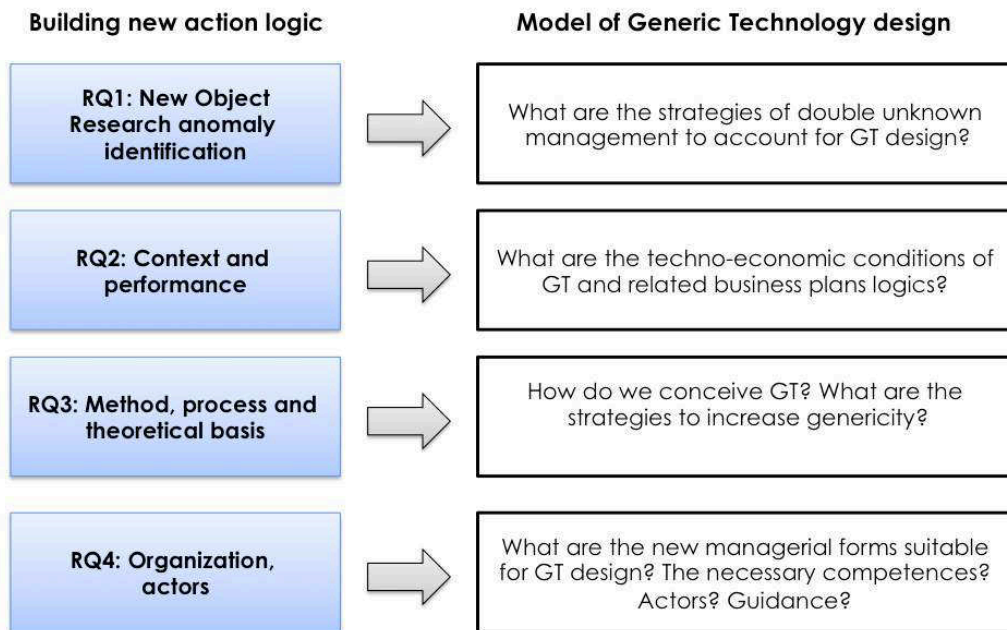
Building new action logic

Model of Generic Technology design

RQ1: New Object Research anomaly identification

What are the strategies of double unknown management to account for GT design?

RQ2: Context and performance

What are the techno-economic conditions of GT and related business plans logics?

RQ3: Method, process and theoretical basis

How do we conceive GT? What are the strategies to increase genericity?

RQ4: Organization, actors

What are the new managerial forms suitable for GT design? The necessary competences? Actors? Guidance?